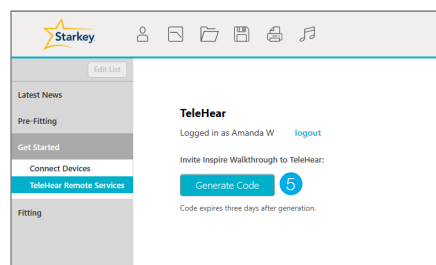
Starkey

Edit List

Latest News

Pre-Fitting

Get Started

Connect Devices

TeleHear Remote Services

Fitting

TeleHear

Logged in as Amanda W logout

Invite Inspire Walkthrough to TeleHear:

Generate Code 5

Code expires three days after generation.